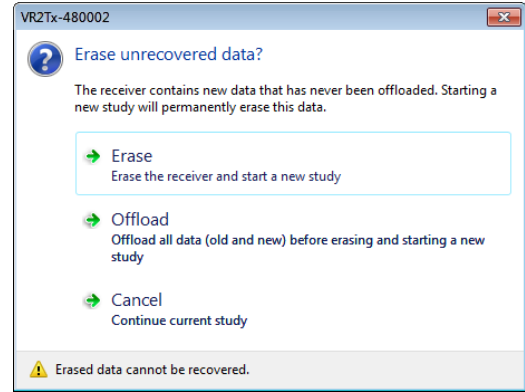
VR2Tx-480002

Erase unrecovered data?

The receiver contains new data that has never been offloaded. Starting a new study will permanently erase this data.

Erase
Erase the receiver and start a new study

Offload
Offload all data (old and new) before erasing and starting a new study

Cancel
Continue current study

Erased data cannot be recovered.